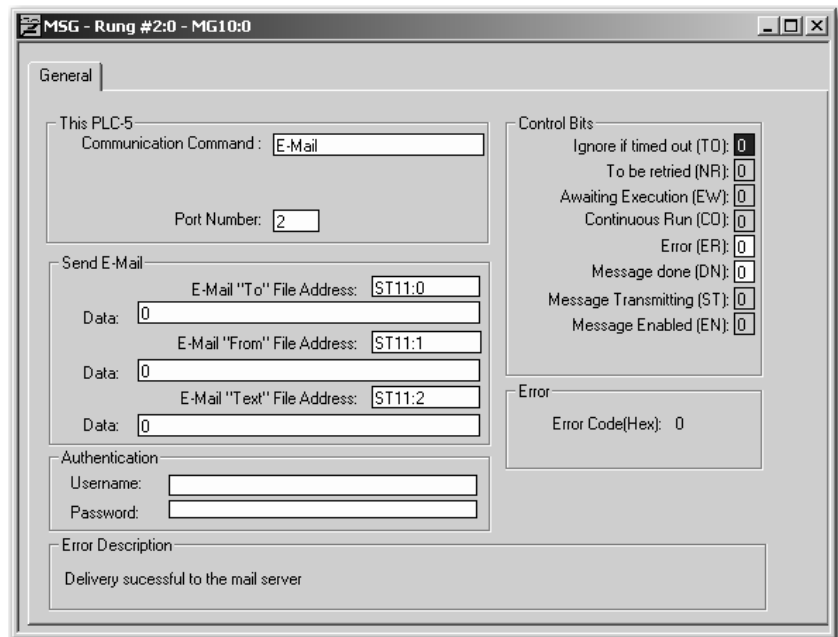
MSG - Rung #2:0 - MG10:0

General

This PLC-5
Communication Command : E-Mail

Port Number: 2

Send E-Mail
E-Mail "To" File Address: ST11:0
Data: 0
E-Mail "From" File Address: ST11:1
Data: 0
E-Mail "Text" File Address: ST11:2
Data: 0

Authentication
Username:
Password:

Control Bits
Ignore if timed out (TO): 0
To be retried (NR): 0
Awaiting Execution (EW): 0
Continuous Run (CO): 0
Error (ER): 0
Message done (DN): 0
Message Transmitting (ST): 0
Message Enabled (EN): 0

Error
Error Code(Hex): 0

Error Description
Delivery sucessful to the mail server